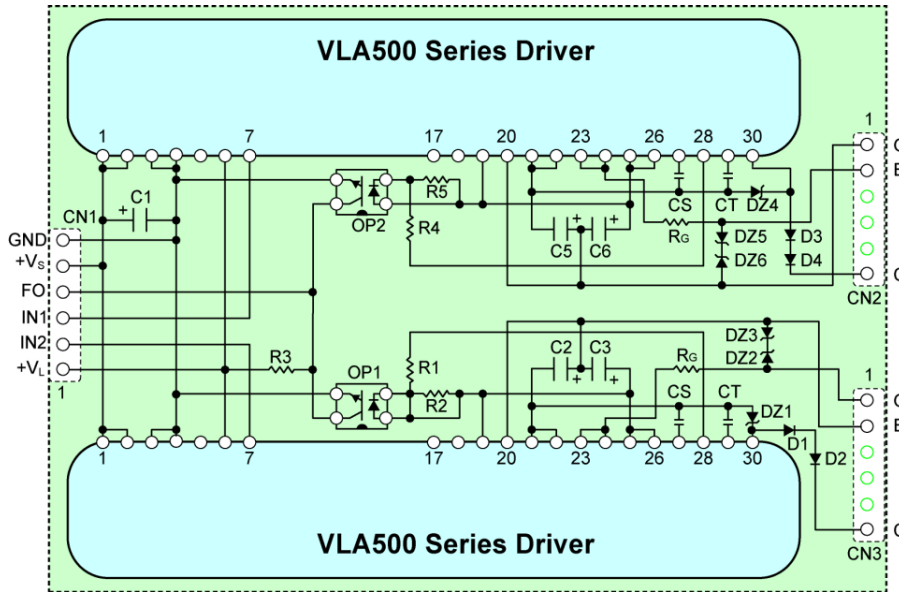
VLA500 Series Driver

1 7 17 20 23 26 28 30

C1

CN1

GND

$+V_S$

FO

IN1

IN2

$+V_L$

1

R5

R4

OP2

C5 C6

CS

$R_G$

CT

DZ4

DZ5

DZ6

D3

D4

1

C

E

C

CN2

R3

OP1

R1

R2

C2 C3

$R_G$

CS

CT

DZ3

DZ2

DZ1

D1

D2

1

C

E

C

CN3

1 7 17 20 23 26 28 30

VLA500 Series Driver